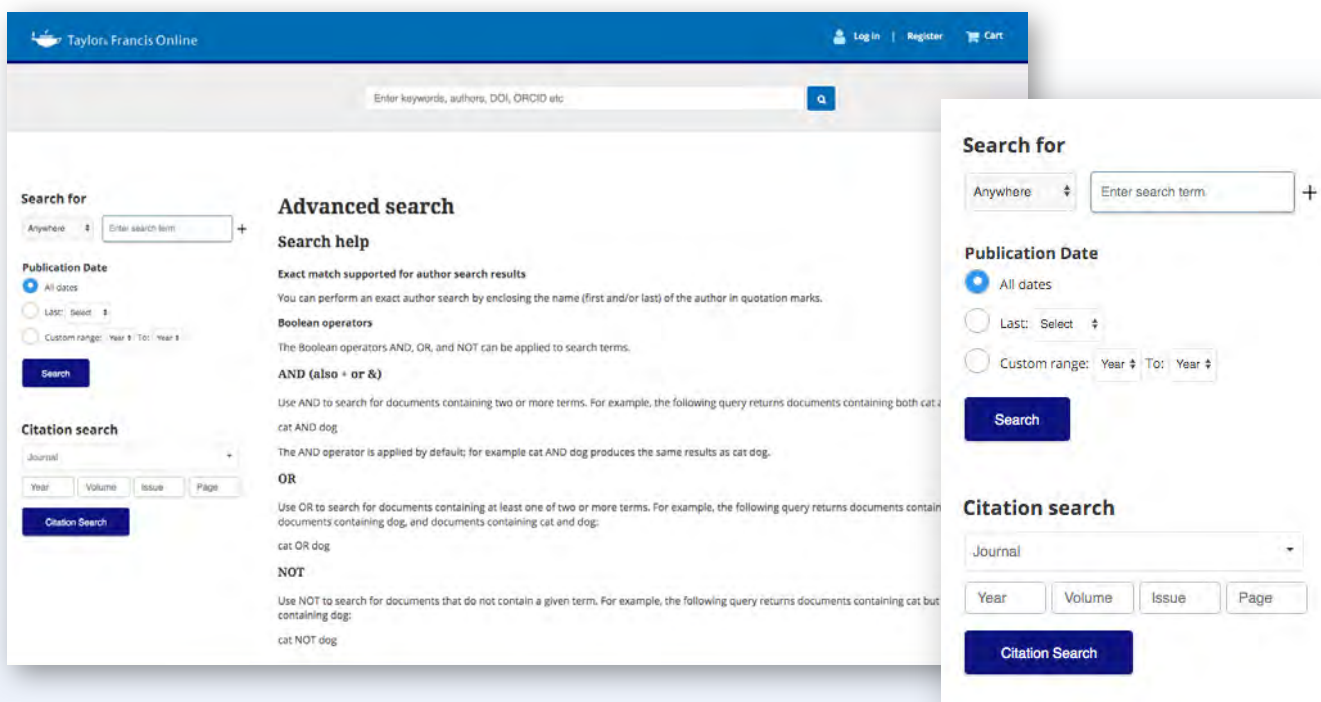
Taylor & Francis Online

Log in | Register Cart

Enter keywords, authors, DOI, ORCID etc

Search for

Anywhere

Enter search term

+

Publication Date

All dates

Last: Select

Custom range: Year To: Year

Search

Citation search

Journal

Year Volume Issue Page

Citation Search

Advanced search

Search help

Exact match supported for author search results

You can perform an exact author search by enclosing the name (first and/or last) of the author in quotation marks.

Boolean operators

The Boolean operators AND, OR, and NOT can be applied to search terms.

AND (also + or &)

Use AND to search for documents containing two or more terms. For example, the following query returns documents containing both cat a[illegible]

cat AND dog

The AND operator is applied by default; for example cat AND dog produces the same results as cat dog.

OR

Use OR to search for documents containing at least one of two or more terms. For example, the following query returns documents contain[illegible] documents containing dog, and documents containing cat and dog:

cat OR dog

NOT

Use NOT to search for documents that do not contain a given term. For example, the following query returns documents containing cat but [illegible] containing dog:

cat NOT dog

Search for

Anywhere

Enter search term

+

Publication Date

All dates

Last: Select

Custom range: Year To: Year

Search

Citation search

Journal

Year Volume Issue Page

Citation Search